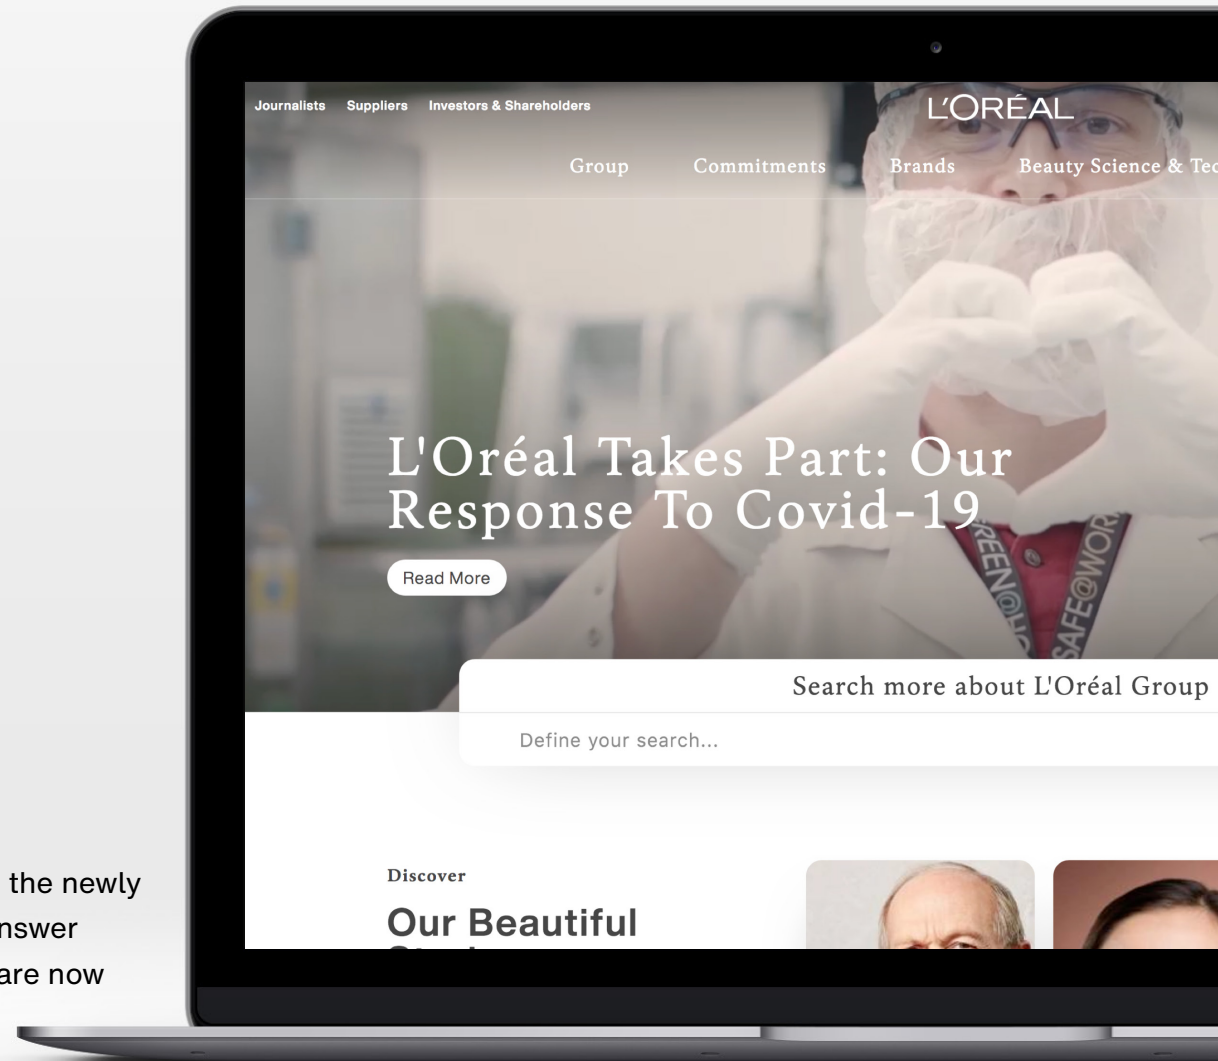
Journalists Suppliers Investors & Shareholders

L'ORÉAL

Group Commitments Brands Beauty Science & Tec

L'Oréal Takes Part: Our Response To Covid-19

Read More

GREEN@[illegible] SAFE@WOR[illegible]

Search more about L'Oréal Group

Define your search...

Discover

Our Beautiful

the newly
nswer
are now